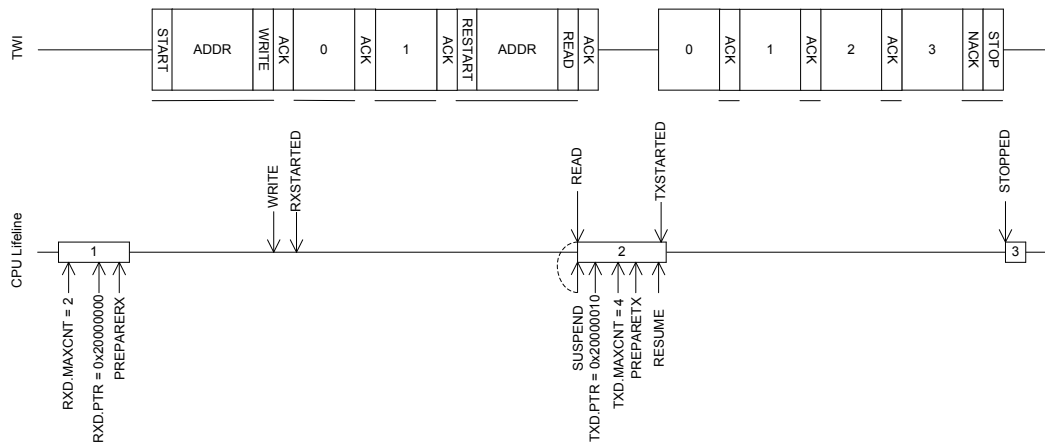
TWI

START ADDR WRITE ACK 0 ACK 1 ACK RESTART ADDR READ ACK 0 ACK 1 ACK 2 ACK 3 NACK STOP

WRITE
RXSTARTED
READ
TXSTARTED
STOPPED

CPU Lifeline

1
2
3

RXD.MAXCNT = 2
RXD.PTR = 0x20000000
PREPARERX

SUSPEND
TXD.PTR = 0x20000010
TXD.MAXCNT = 4
PREPARETX
RESUME